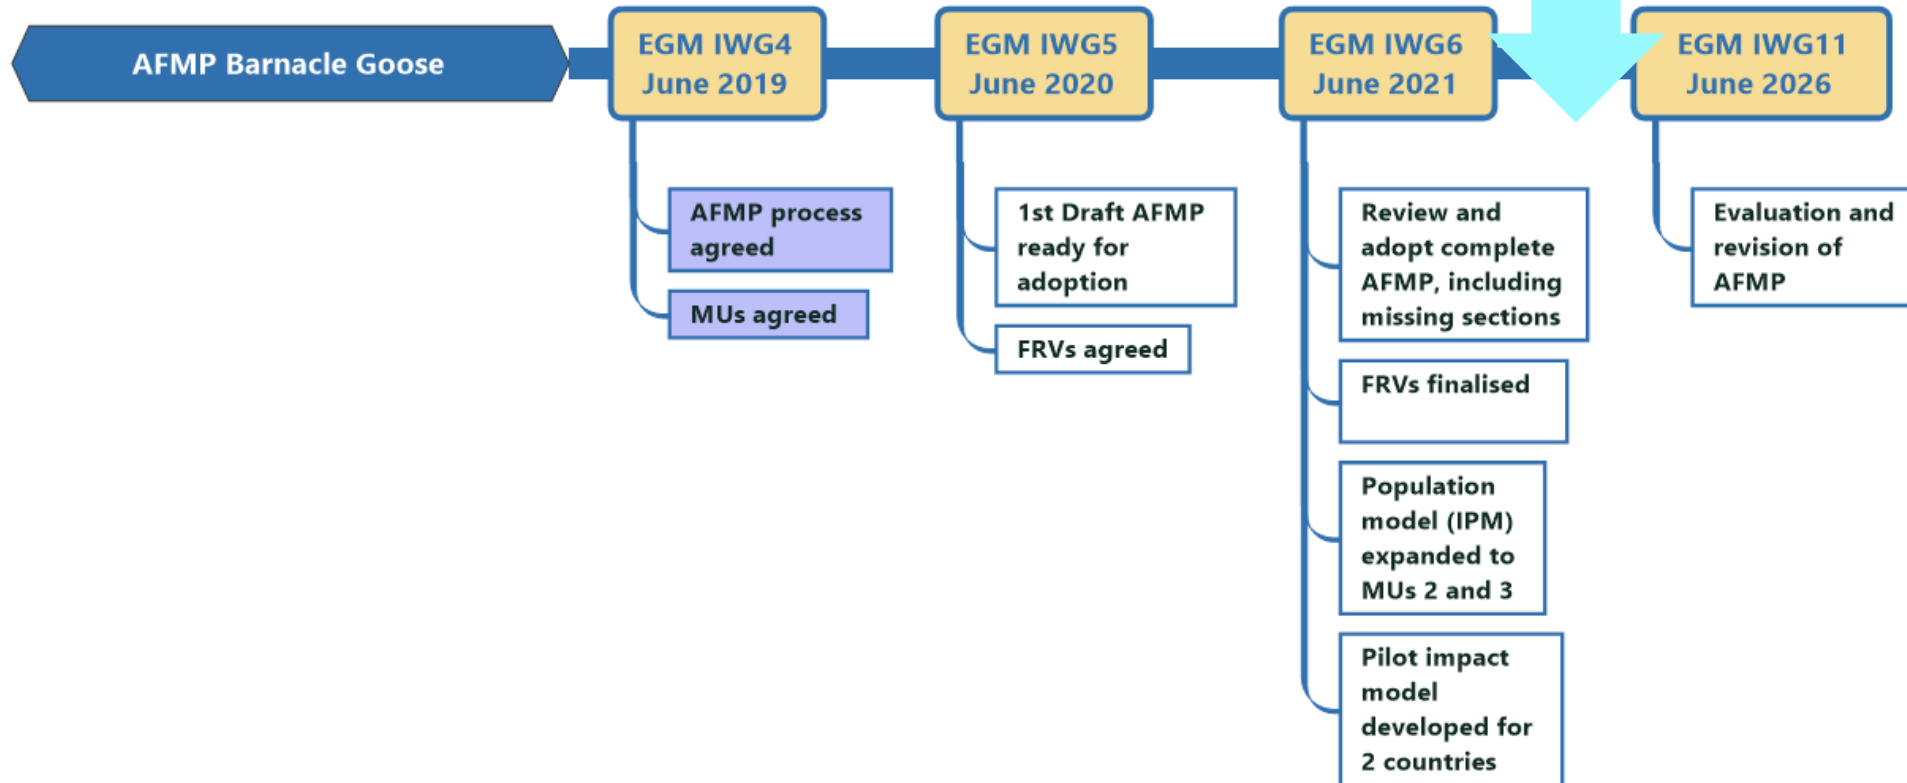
AFMP Barnacle Goose

EGM IWG4
June 2019

AFMP process agreed

MUs agreed

EGM IWG5
June 2020

1st Draft AFMP ready for adoption

FRVs agreed

EGM IWG6
June 2021

Review and adopt complete AFMP, including missing sections

FRVs finalised

Population model (IPM) expanded to MUs 2 and 3

Pilot impact model developed for 2 countries

EGM IWG11
June 2026

Evaluation and revision of AFMP